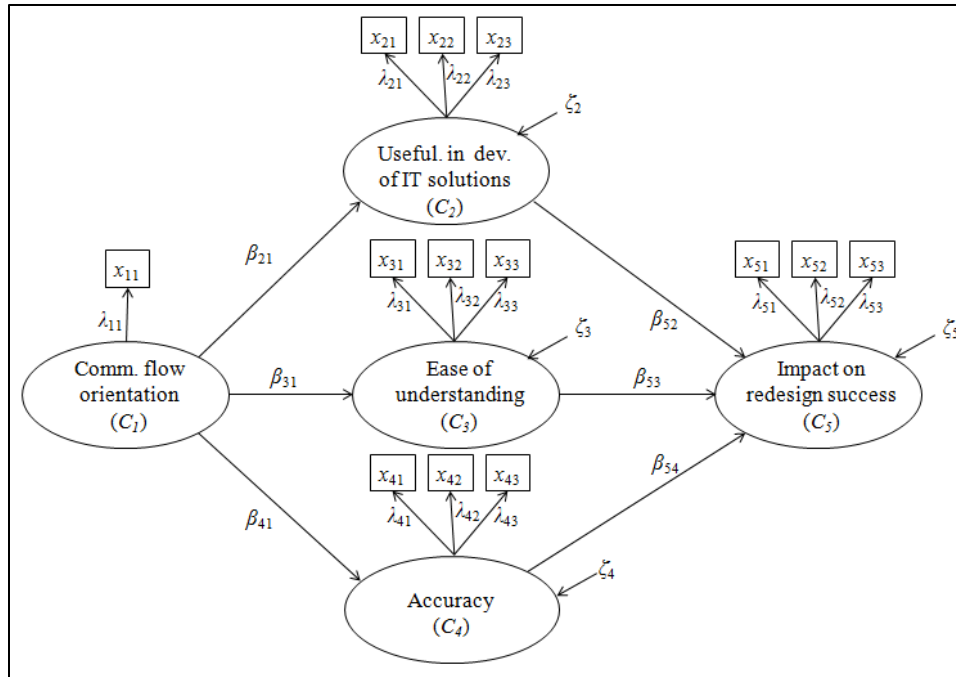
$x_{21}$ $x_{22}$ $x_{23}$
$\lambda_{21}$ $\lambda_{22}$ $\lambda_{23}$
$\zeta_2$
Useful. in dev. of IT solutions ($C_2$)

$x_{11}$
$\lambda_{11}$
$\beta_{21}$

$x_{31}$ $x_{32}$ $x_{33}$
$\lambda_{31}$ $\lambda_{32}$ $\lambda_{33}$
$\zeta_3$

$x_{51}$ $x_{52}$ $x_{53}$
$\lambda_{51}$ $\lambda_{52}$ $\lambda_{53}$
$\zeta_5$

$\beta_{52}$

Comm. flow orientation ($C_1$)
$\beta_{31}$
Ease of understanding ($C_3$)
$\beta_{53}$
Impact on redesign success ($C_5$)

$x_{41}$ $x_{42}$ $x_{43}$
$\lambda_{41}$ $\lambda_{42}$ $\lambda_{43}$
$\beta_{54}$
$\beta_{41}$
$\zeta_4$
Accuracy ($C_4$)